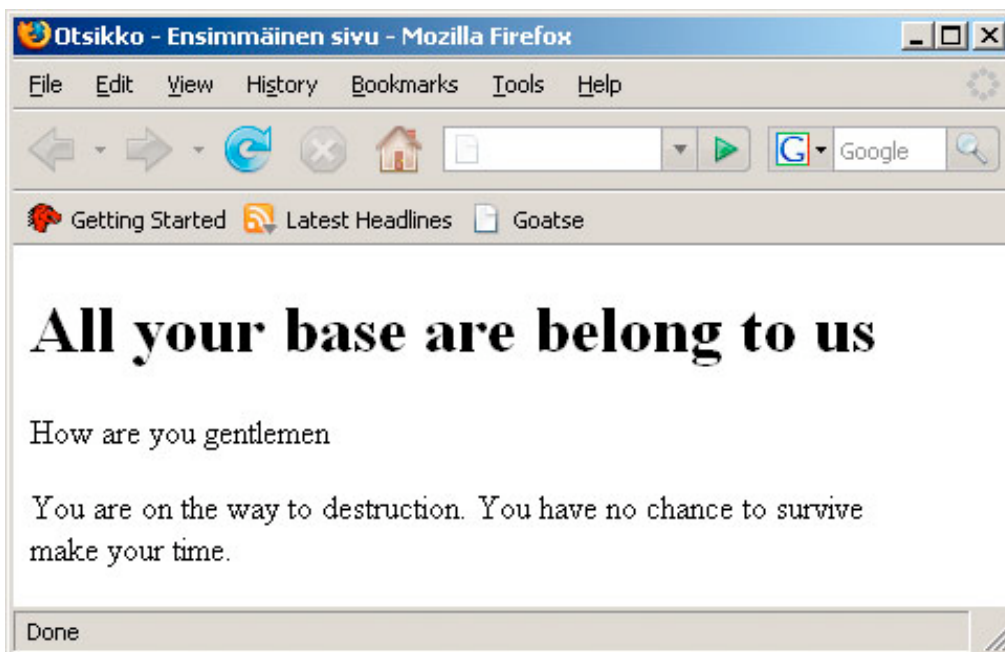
Otsikko - Ensimmäinen sivu - Mozilla Firefox

File Edit View History Bookmarks Tools Help

Google

Getting Started Latest Headlines Goatse

# All your base are belong to us

How are you gentlemen

You are on the way to destruction. You have no chance to survive make your time.

Done